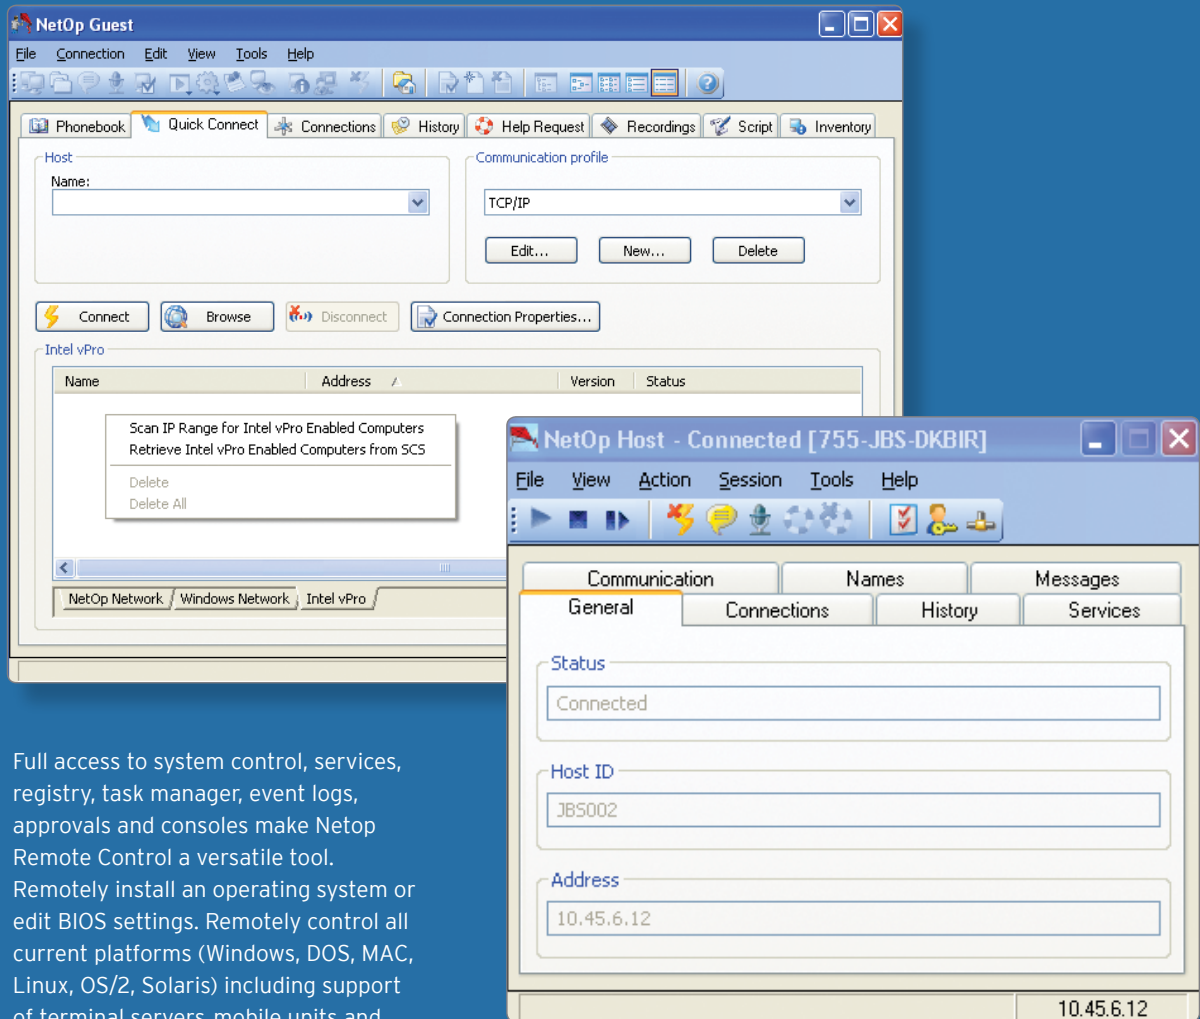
NetOp Guest

File Connection Edit View Tools Help

Phonebook Quick Connect Connections History Help Request Recordings Script Inventory

Host
Name:

Communication profile
TCP/IP
Edit... New... Delete

Connect Browse Disconnect Connection Properties...

Intel vPro

| Name | Address | Version | Status |
|---|---|---|---|

Scan IP Range for Intel vPro Enabled Computers
Retrieve Intel vPro Enabled Computers from SCS
Delete
Delete All

NetOp Network Windows Network Intel vPro

NetOp Host - Connected [755-JBS-DKBIR]

File View Action Session Tools Help

Communication Names Messages
General Connections History Services

Status
Connected

Host ID
JBS002

Address
10.45.6.12

10.45.6.12

Full access to system control, services, registry, task manager, event logs, approvals and consoles make Netop Remote Control a versatile tool. Remotely install an operating system or edit BIOS settings. Remotely control all current platforms (Windows, DOS, MAC, Linux, OS/2, Solaris) including support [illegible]